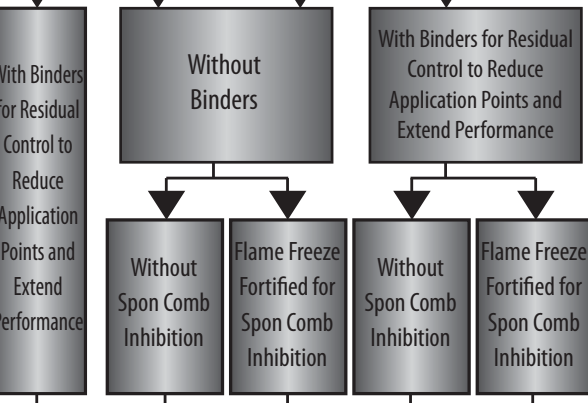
With Binders for Residual Control to Reduce Application Points and Extend Performance

Without Binders

With Binders for Residual Control to Reduce Application Points and Extend Performance

Without Spon Comb Inhibition

Flame Freeze Fortified for Spon Comb Inhibition

Without Spon Comb Inhibition

Flame Freeze Fortified for Spon Comb Inhibition